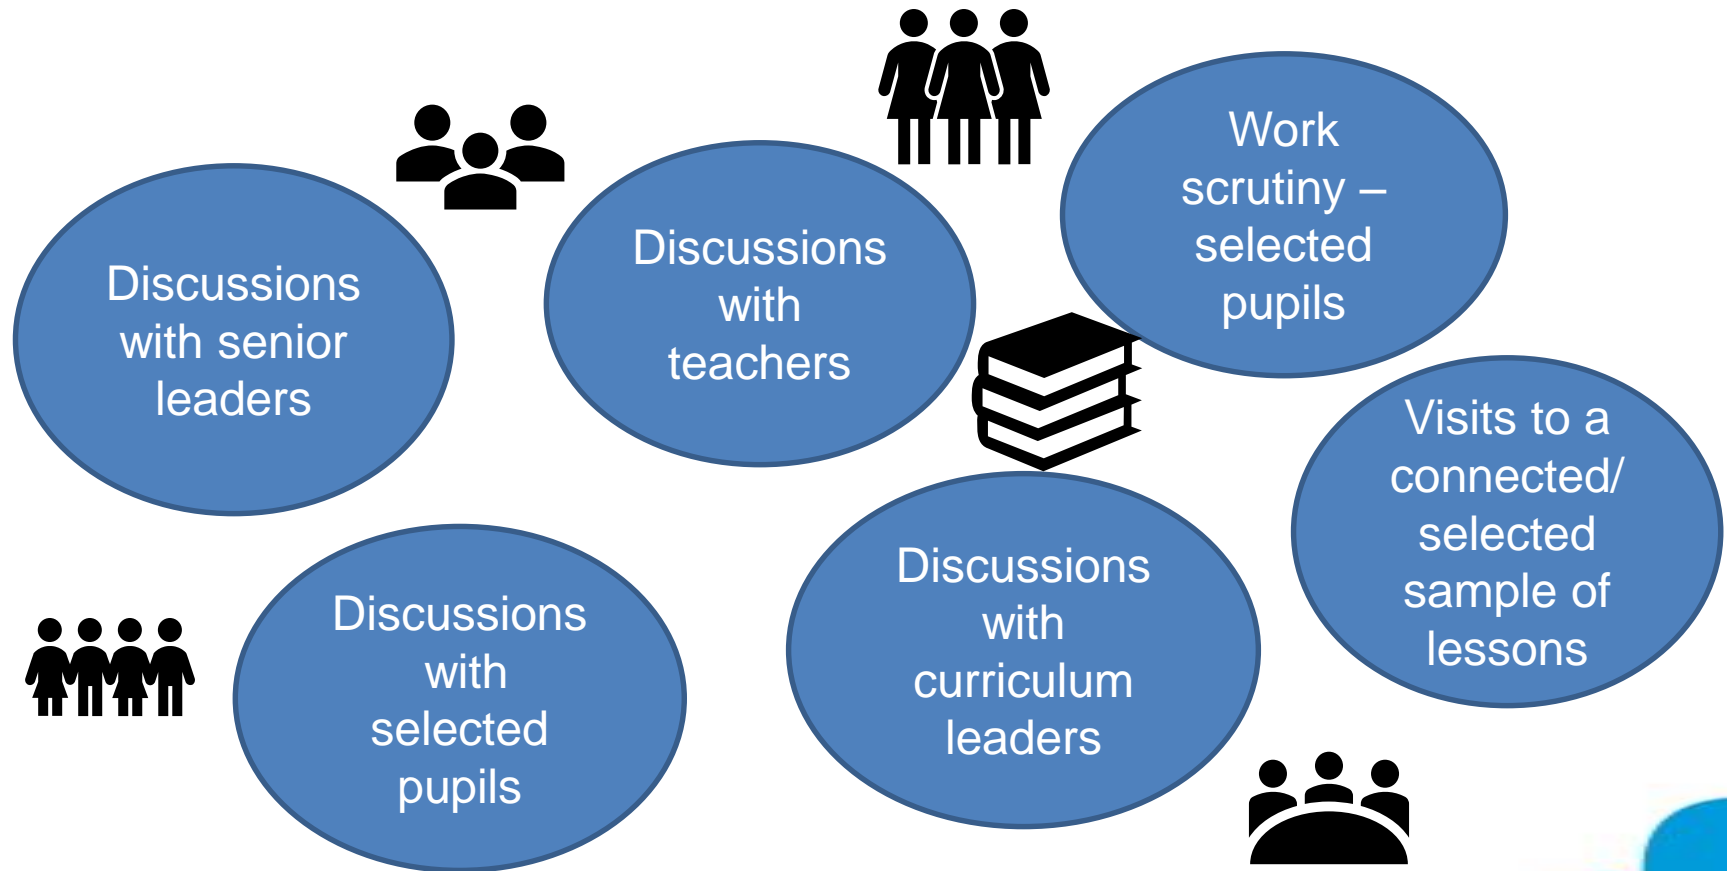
Discussions with senior leaders

Discussions with teachers

Work scrutiny – selected pupils

Visits to a connected/ selected sample of lessons

Discussions with selected pupils

Discussions with curriculum leaders